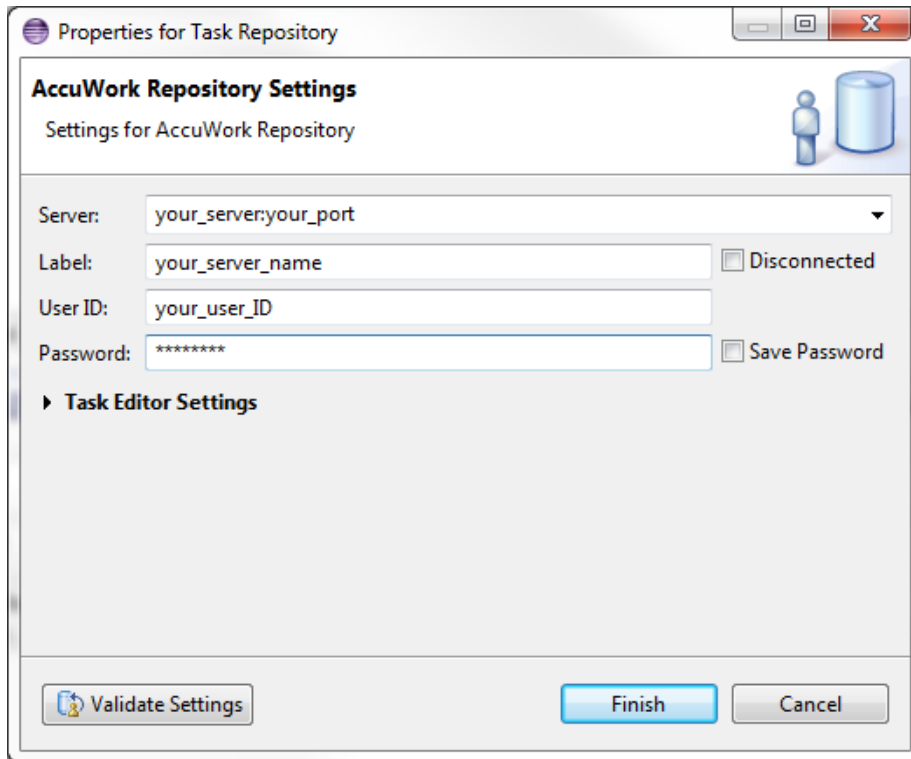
Properties for Task Repository

AccuWork Repository Settings

Settings for AccuWork Repository

Server: your_server:your_port

Label: your_server_name

Disconnected

User ID: your_user_ID

Password: ********

Save Password

Task Editor Settings

Validate Settings

Finish

Cancel